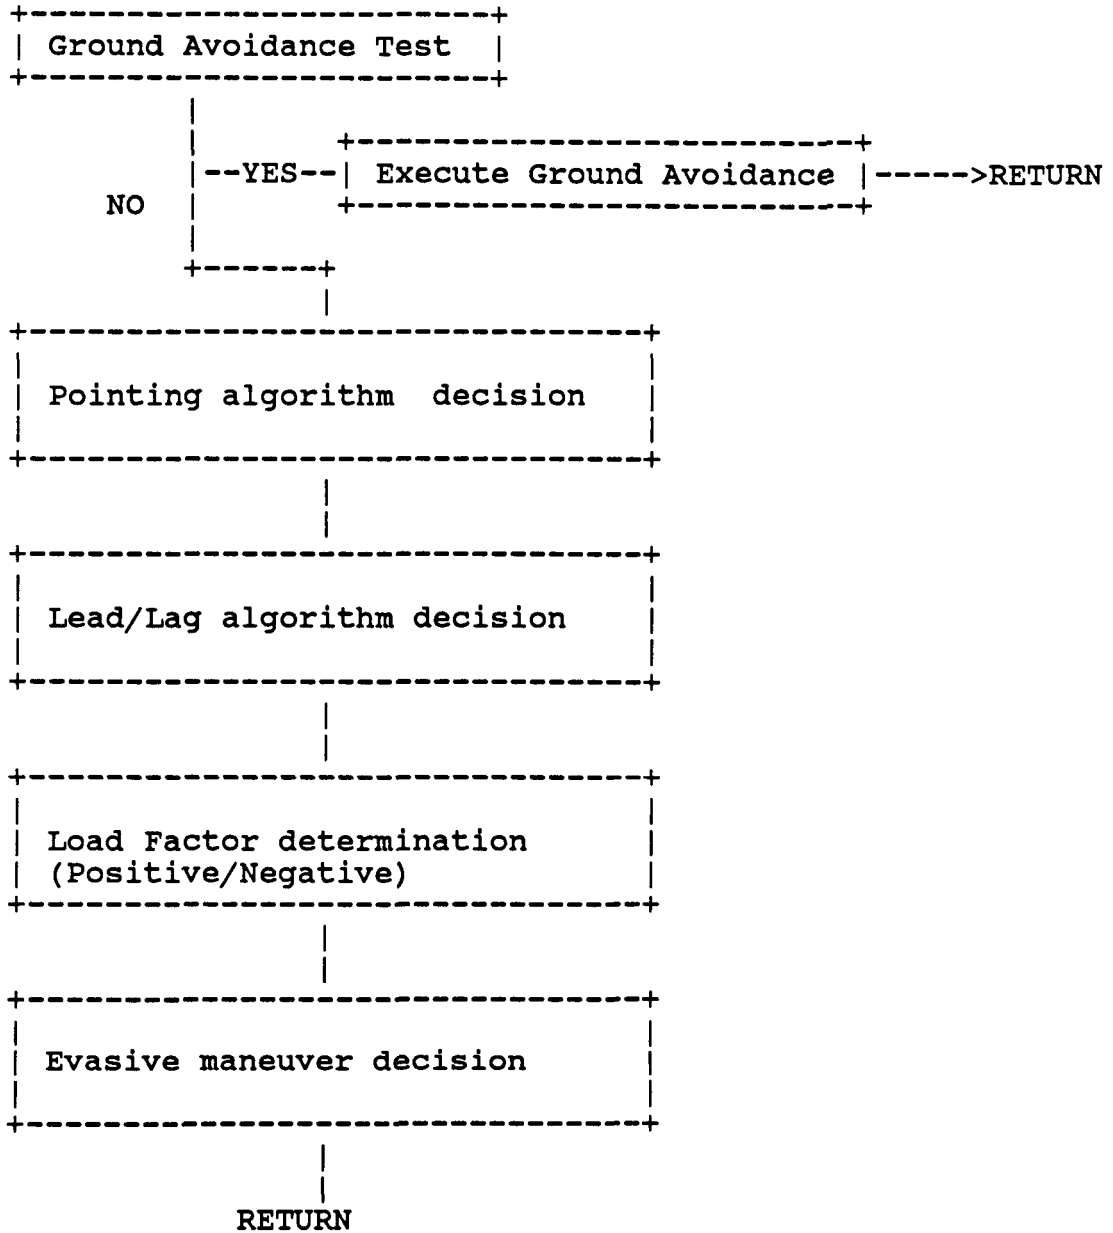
Ground Avoidance Test

YES

Execute Ground Avoidance

RETURN

NO

Pointing algorithm decision

Lead/Lag algorithm decision

Load Factor determination (Positive/Negative)

Evasive maneuver decision

RETURN